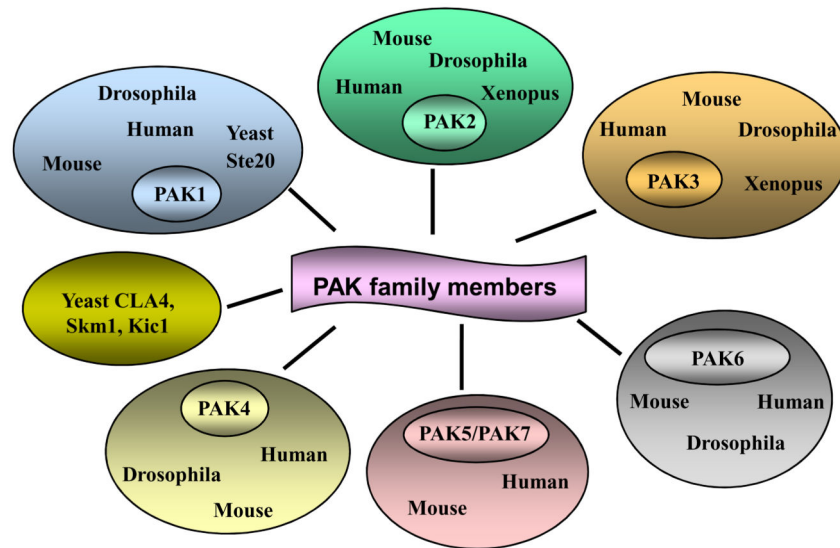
PAK family members

Drosophila
Human
Yeast Ste20
Mouse
PAK1

Mouse
Drosophila
Human
Xenopus
PAK2

Mouse
Human
Drosophila
PAK3
Xenopus

Yeast CLA4, Skm1, Kic1

PAK4
Human
Drosophila
Mouse

PAK5/PAK7
Human
Mouse

PAK6
Mouse
Human
Drosophila